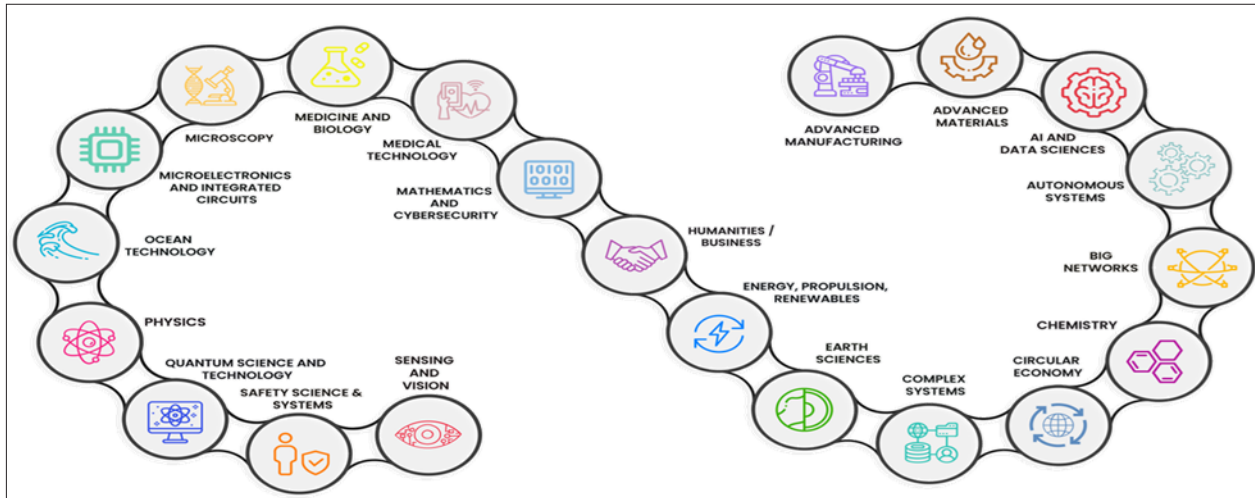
MICROSCOPY

MEDICINE AND BIOLOGY

MEDICAL TECHNOLOGY

MICROELECTRONICS AND INTEGRATED CIRCUITS

MATHEMATICS AND CYBERSECURITY

OCEAN TECHNOLOGY

PHYSICS

QUANTUM SCIENCE AND TECHNOLOGY

SAFETY SCIENCE & SYSTEMS

SENSING AND VISION

ADVANCED MANUFACTURING

ADVANCED MATERIALS

AI AND DATA SCIENCES

AUTONOMOUS SYSTEMS

HUMANITIES / BUSINESS

BIG NETWORKS

ENERGY, PROPULSION, RENEWABLES

CHEMISTRY

EARTH SCIENCES

CIRCULAR ECONOMY

COMPLEX SYSTEMS